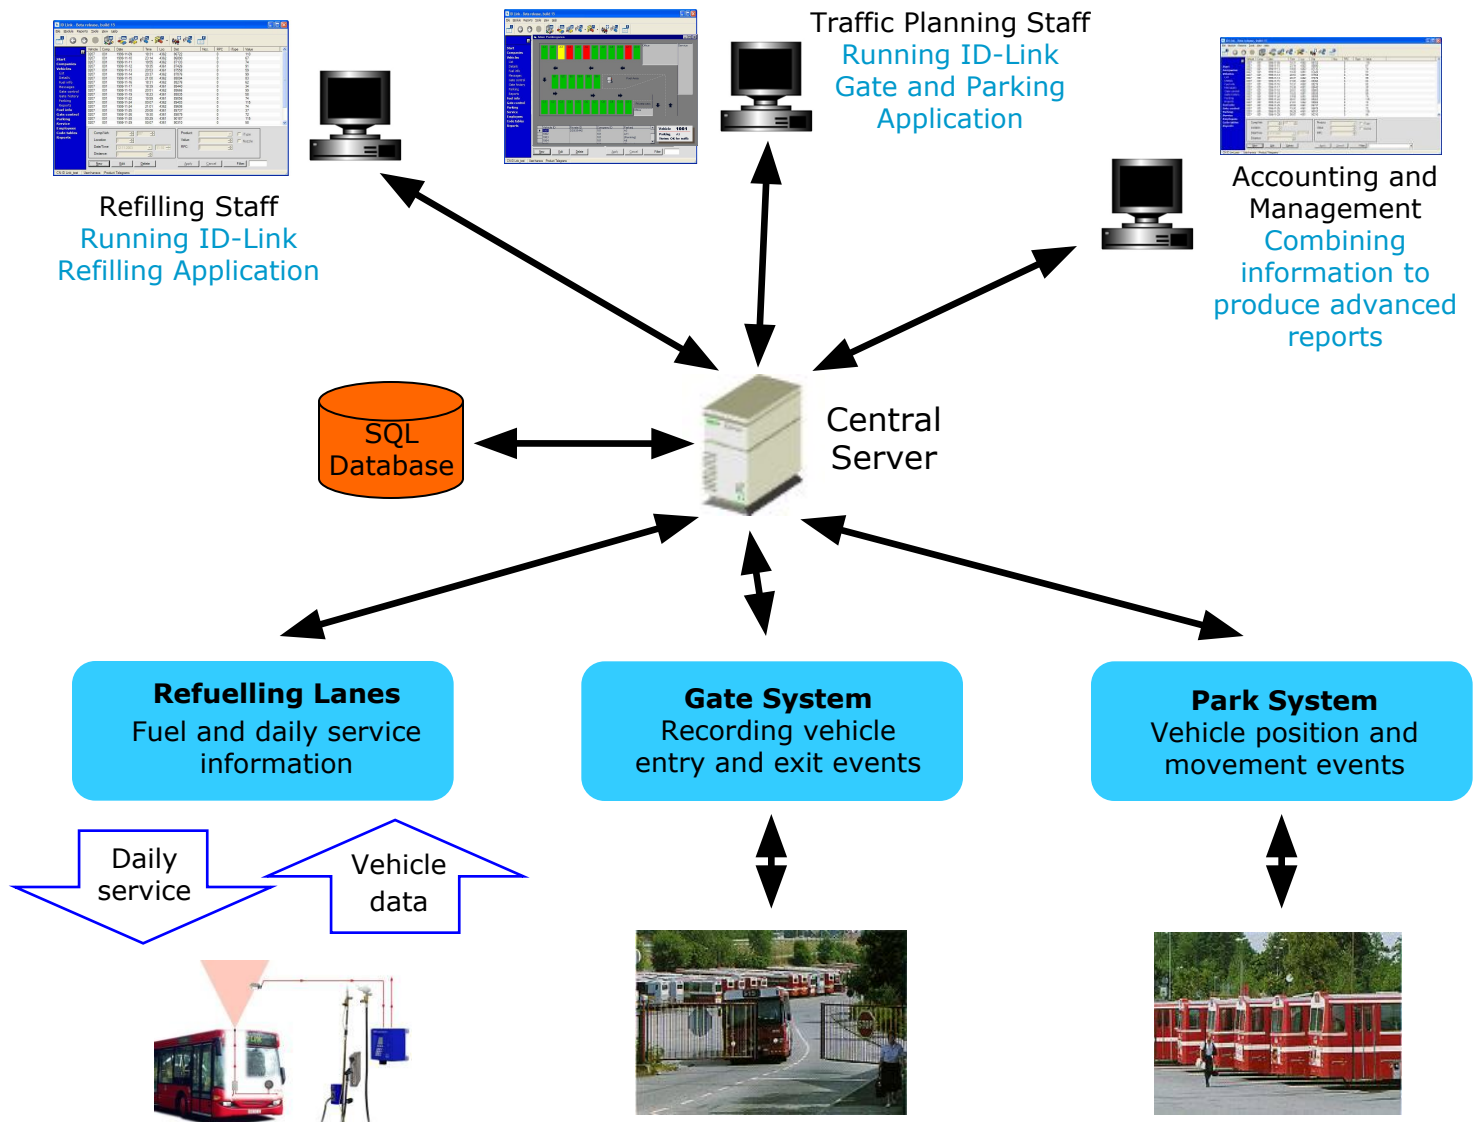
Traffic Planning Staff
Running ID-Link
Gate and Parking
Application

Refilling Staff
Running ID-Link
Refilling Application

Accounting and
Management
Combining
information to
produce advanced
reports

SQL
Database

Central
Server

**Refuelling Lanes**
Fuel and daily service information

**Gate System**
Recording vehicle entry and exit events

**Park System**
Vehicle position and movement events

Daily
service

Vehicle
data